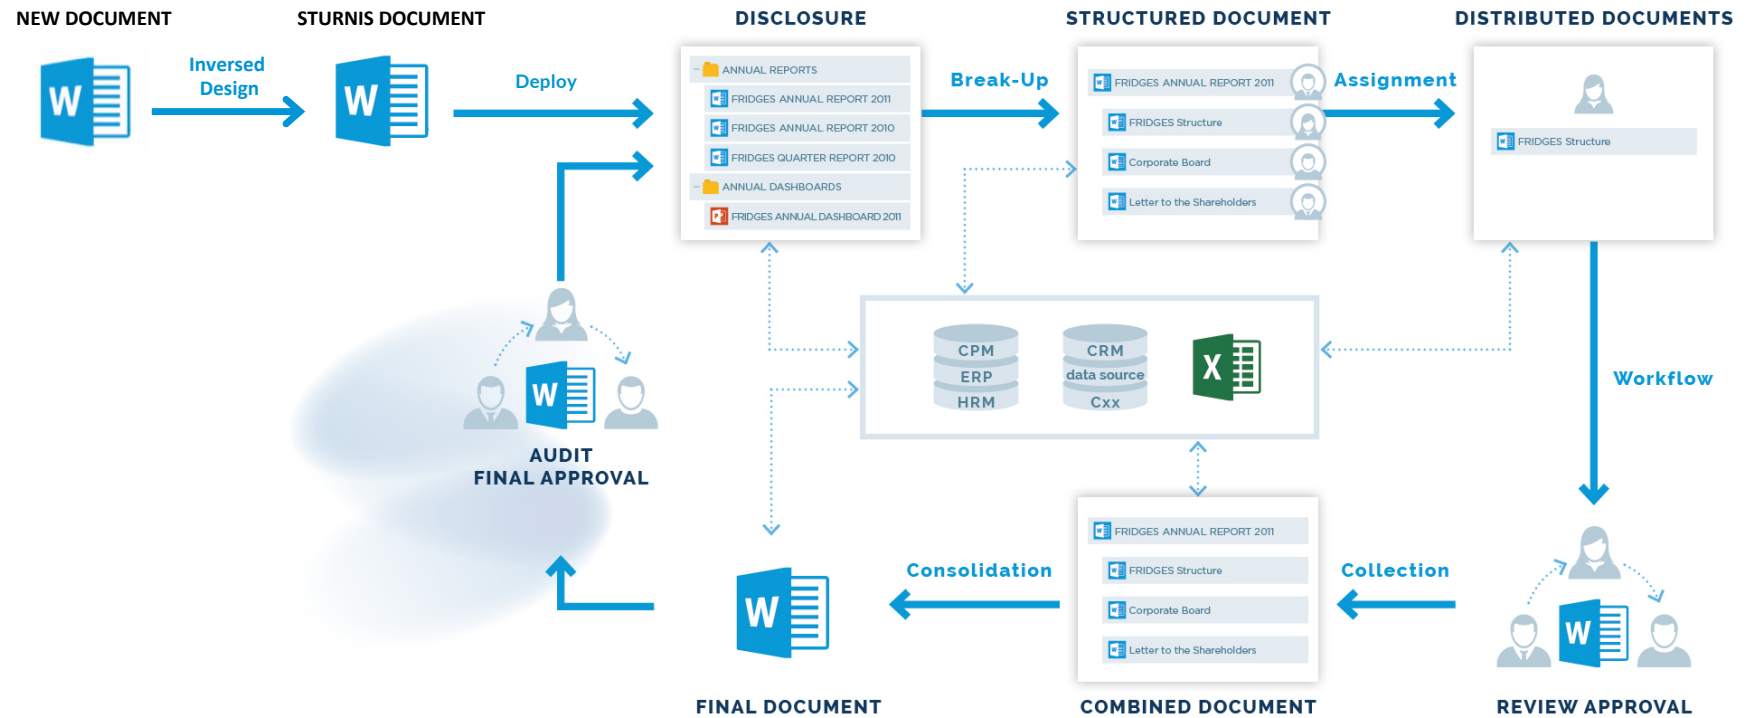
NEW DOCUMENT

Inversed Design

STURNIS DOCUMENT

Deploy

DISCLOSURE

ANNUAL REPORTS
FRIDGES ANNUAL REPORT 2011
FRIDGES ANNUAL REPORT 2010
FRIDGES QUARTER REPORT 2010
ANNUAL DASHBOARDS
FRIDGES ANNUAL DASHBOARD 2011

Break-Up

STRUCTURED DOCUMENT

FRIDGES ANNUAL REPORT 2011
FRIDGES Structure
Corporate Board
Letter to the Shareholders

Assignment

DISTRIBUTED DOCUMENTS

FRIDGES Structure

CPM
ERP
HRM

CRM
data source
Cxx

Workflow

AUDIT
FINAL APPROVAL

Consolidation

FRIDGES ANNUAL REPORT 2011
FRIDGES Structure
Corporate Board
Letter to the Shareholders

Collection

FINAL DOCUMENT

COMBINED DOCUMENT

REVIEW APPROVAL